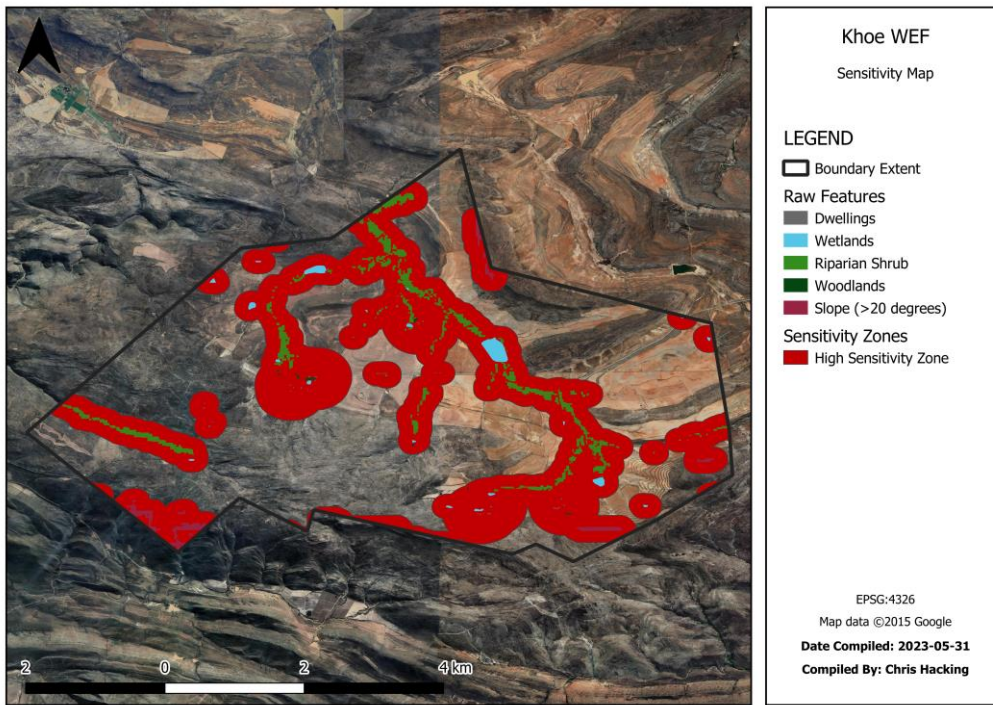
2 0 2 4 km

Khoe WEF

Sensitivity Map

LEGEND

Boundary Extent

Raw Features

Dwellings

Wetlands

Riparian Shrub

Woodlands

Slope (>20 degrees)

Sensitivity Zones

High Sensitivity Zone

EPSG:4326

Map data ©2015 Google

Date Compiled: 2023-05-31

Compiled By: Chris Hacking